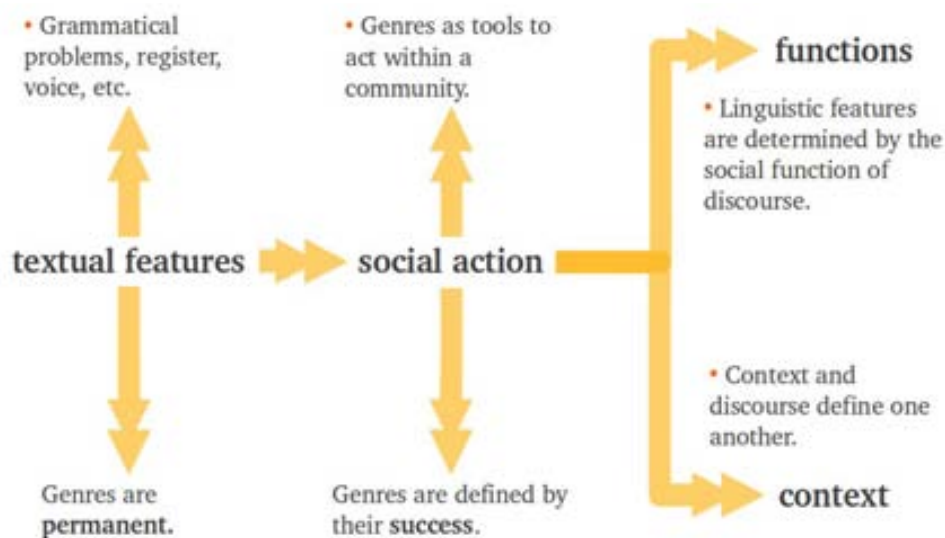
• Grammatical problems, register, voice, etc.

• Genres as tools to act within a community.

functions

• Linguistic features are determined by the social function of discourse.

textual features

social action

• Context and discourse define one another.

Genres are **permanent.**

Genres are defined by their **success.**

context